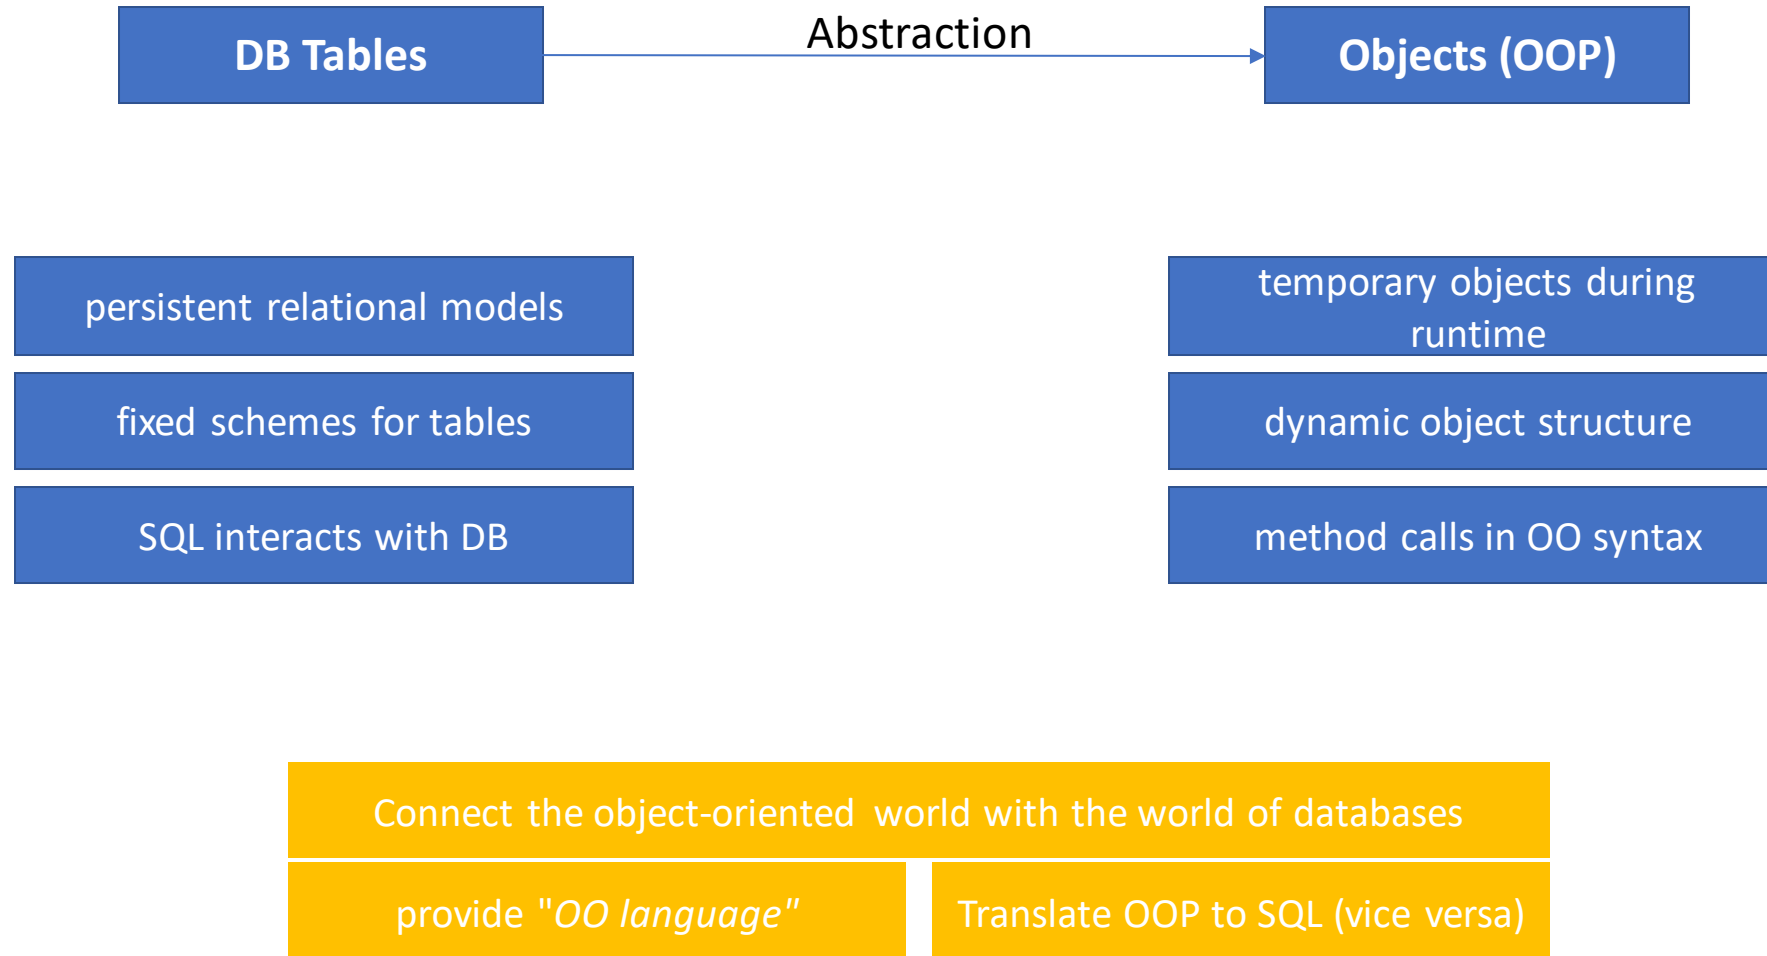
DB Tables

Abstraction

Objects (OOP)

persistent relational models

fixed schemes for tables

SQL interacts with DB

temporary objects during runtime

dynamic object structure

method calls in OO syntax

Connect the object-oriented world with the world of databases

provide "*OO language*"

Translate OOP to SQL (vice versa)